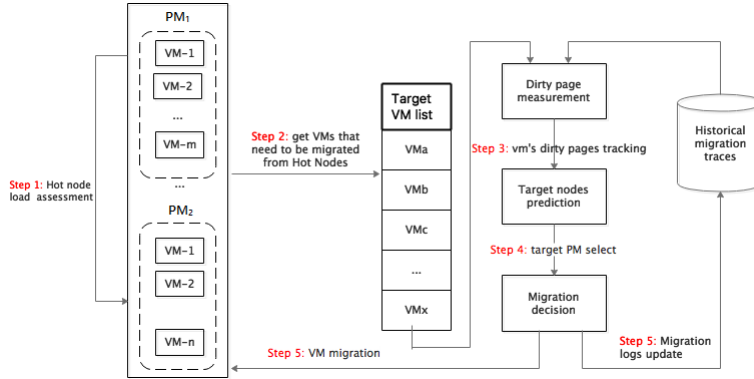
$PM_1$

VM-1

VM-2

...

VM-m

...

$PM_2$

VM-1

VM-2

VM-n

Step 1: Hot node load assessment

Step 2: get VMs that need to be migrated from Hot Nodes

Target VM list

VMa

VMb

VMc

...

VMx

Dirty page measurement

Step 3: vm's dirty pages tracking

Target nodes prediction

Step 4: target PM select

Migration decision

Historical migration traces

Step 5: Migration logs update

Step 5: VM migration